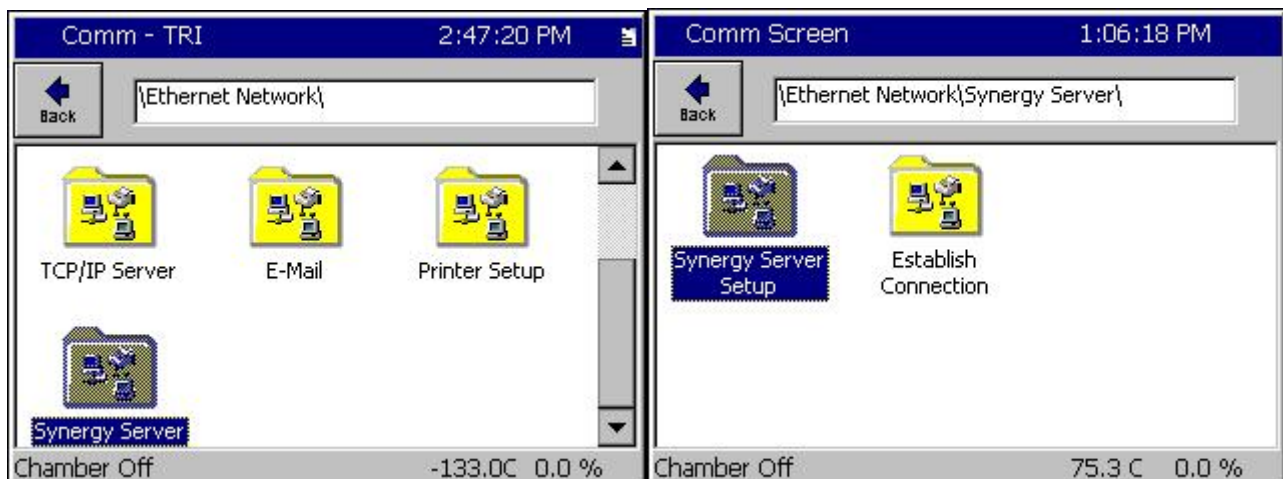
Comm - TRI 2:47:20 PM

Back

\Ethernet Network\

TCP/IP Server

E-Mail

Printer Setup

Synergy Server

Chamber Off -133.0C 0.0 %

Comm Screen 1:06:18 PM

Back

\Ethernet Network\Synergy Server\

Synergy Server Setup

Establish Connection

Chamber Off 75.3 C 0.0 %